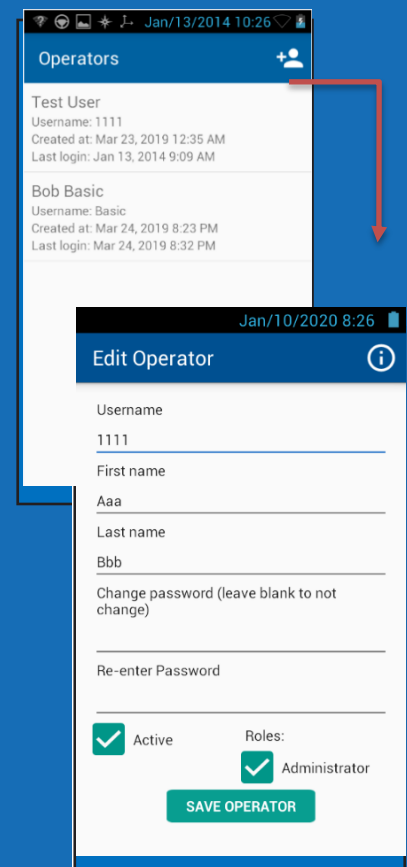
Jan/13/2014 10:26

Operators

Test User
Username: 1111
Created at: Mar 23, 2019 12:35 AM
Last login: Jan 13, 2014 9:09 AM

Bob Basic
Username: Basic
Created at: Mar 24, 2019 8:23 PM
Last login: Mar 24, 2019 8:32 PM

Jan/10/2020 8:26

Edit Operator

Username
1111

First name
Aaa

Last name
Bbb

Change password (leave blank to not change)

Re-enter Password

Active

Roles:

Administrator

SAVE OPERATOR